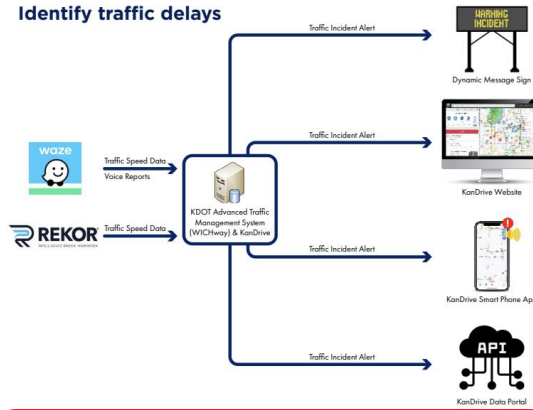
Identify traffic delays

waze

Traffic Speed Data
Voice Reports

REKOR
INTELLIGENCE DRIVEN INNOVATION

Traffic Speed Data

KDOT Advanced Traffic Management System (WICHway) & KanDrive

Traffic Incident Alert

WARNING INCIDENT

Dynamic Message Sign

Traffic Incident Alert

KanDrive Website

Traffic Incident Alert

KanDrive Smart Phone Ap

Traffic Incident Alert

API

KanDrive Data Portal